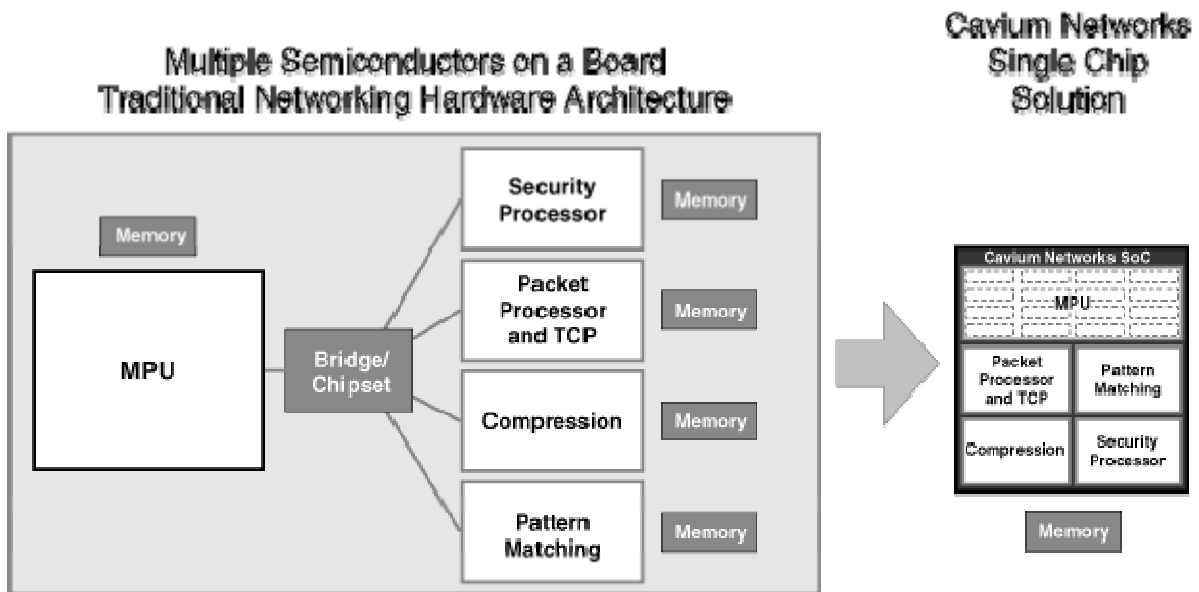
Multiple Semiconductors on a Board
Traditional Networking Hardware Architecture

Cavium Networks
Single Chip
Solution

Memory

MPU

Bridge/
Chipset

Security
Processor

Memory

Packet
Processor
and TCP

Memory

Compression

Memory

Pattern
Matching

Memory

Cavium Networks SoC

MPU

Packet
Processor
and TCP

Pattern
Matching

Compression

Security
Processor

Memory